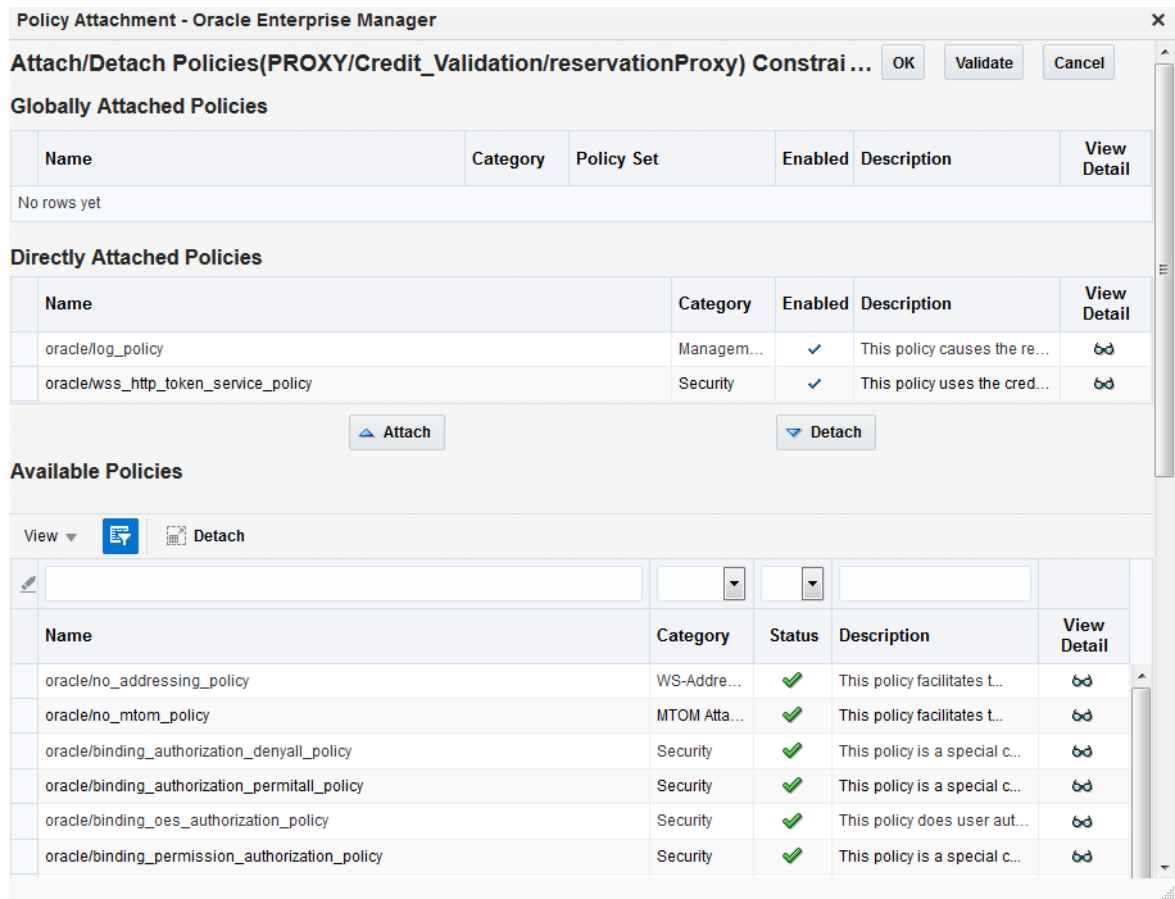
Policy Attachment - Oracle Enterprise Manager ×

Attach/Detach Policies(PROXY/Credit_Validation/reservationProxy) Constrai… OK Validate Cancel

Globally Attached Policies

| Name | Category | Policy Set | Enabled | Description | View Detail |
|---|---|---|---|---|---|
| No rows yet | | | | | |

Directly Attached Policies

| Name | Category | Enabled | Description | View Detail |
|---|---|---|---|---|
| oracle/log_policy | Managem… | ✓ | This policy causes the re… | |
| oracle/wss_http_token_service_policy | Security | ✓ | This policy uses the cred… | |

Attach Detach

Available Policies

View Detach

| Name | Category | Status | Description | View Detail |
|---|---|---|---|---|
| oracle/no_addressing_policy | WS-Addre… | ✓ | This policy facilitates t… | |
| oracle/no_mtom_policy | MTOM Atta… | ✓ | This policy facilitates t… | |
| oracle/binding_authorization_denyall_policy | Security | ✓ | This policy is a special c… | |
| oracle/binding_authorization_permitall_policy | Security | ✓ | This policy is a special c… | |
| oracle/binding_oes_authorization_policy | Security | ✓ | This policy does user aut… | |
| oracle/binding_permission_authorization_policy | Security | ✓ | This policy is a special c… | |